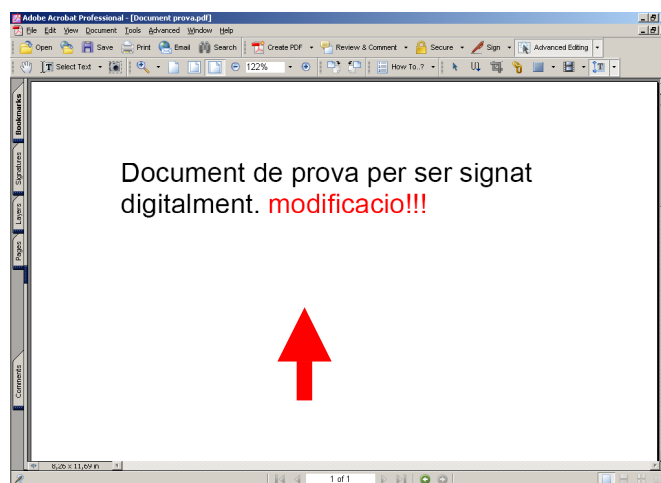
Adobe Acrobat Professional - [Document prova.pdf]

File Edit View Document Tools Advanced Window Help

Open Save Print Email Search Create PDF Review & Comment Secure Sign Advanced Editing

Select Text 122% How To...?

Bookmarks Signatures Layers Pages Comments

Document de prova per ser signat digitalment. modificacio!!!

8,26 x 11,69 in

1 of 1